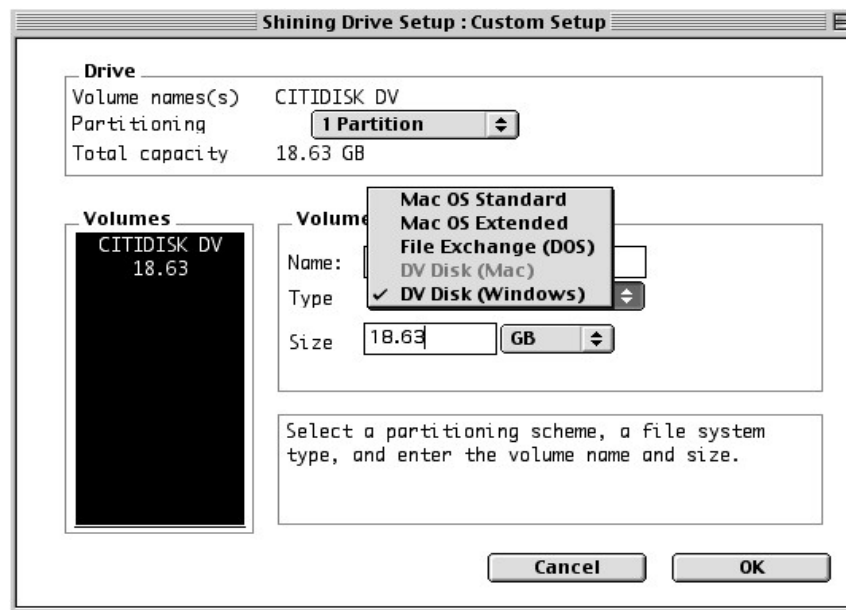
Shining Drive Setup : Custom Setup

Drive
Volume names(s) CITIDISK DV
Partitioning 1 Partition
Total capacity 18.63 GB

Volumes
CITIDISK DV
18.63

Volume
Name:
Type
Size 18.63 GB

Mac OS Standard
Mac OS Extended
File Exchange (DOS)
DV Disk (Mac)
✓ DV Disk (Windows)

Select a partitioning scheme, a file system type, and enter the volume name and size.

Cancel
OK